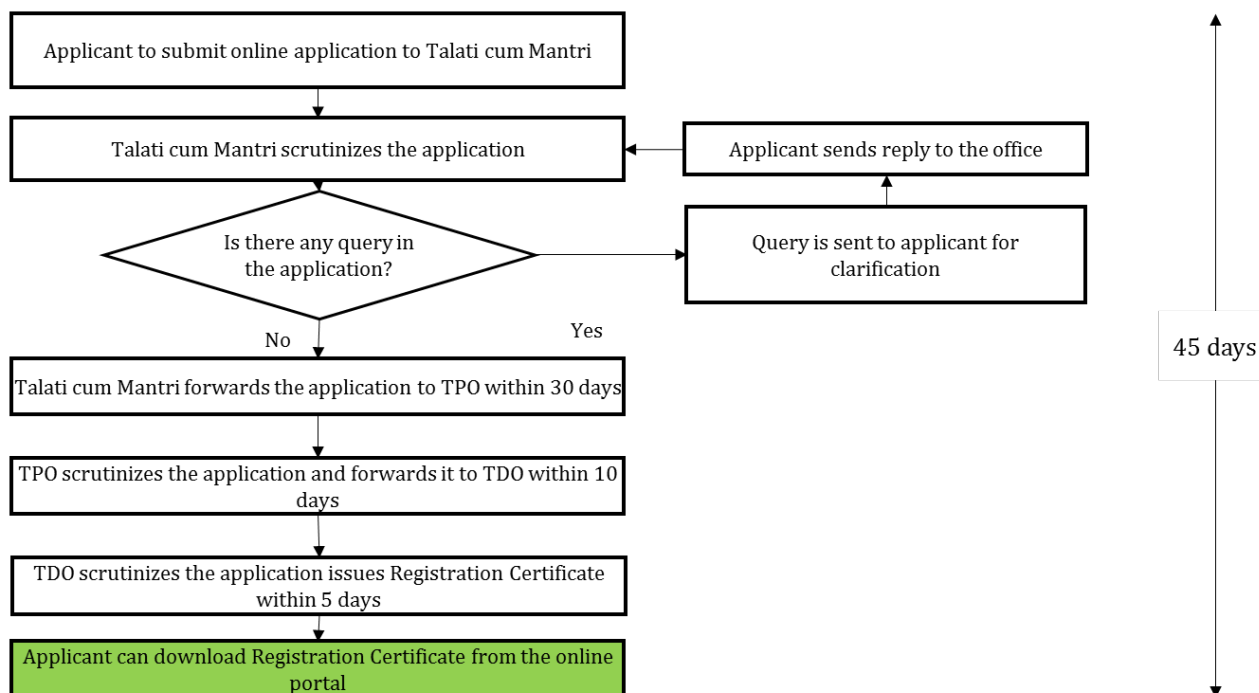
Applicant to submit online application to Talati cum Mantri

Talati cum Mantri scrutinizes the application

Applicant sends reply to the office

Is there any query in the application?

Query is sent to applicant for clarification

No

Yes

Talati cum Mantri forwards the application to TPO within 30 days

TPO scrutinizes the application and forwards it to TDO within 10 days

TDO scrutinizes the application issues Registration Certificate within 5 days

Applicant can download Registration Certificate from the online portal

45 days